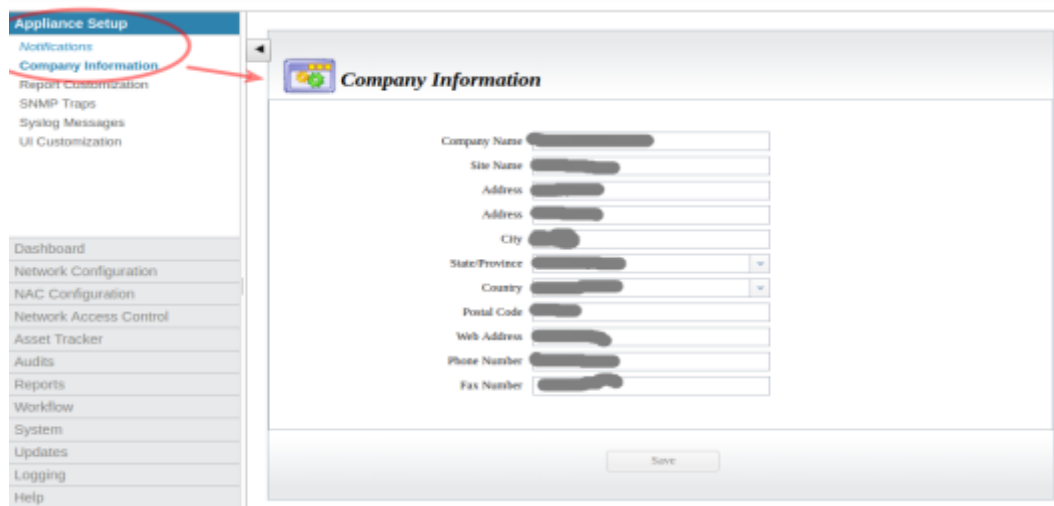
Appliance Setup
Notifications
Company Information
Report Customization
SNMP Traps
Syslog Messages
UI Customization

Dashboard
Network Configuration
NAC Configuration
Network Access Control
Asset Tracker
Audits
Reports
Workflow
System
Updates
Logging
Help

◄

Company Information

Company Name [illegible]
Site Name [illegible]
Address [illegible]
Address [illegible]
City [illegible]
State/Province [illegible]
Country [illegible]
Postal Code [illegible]
Web Address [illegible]
Phone Number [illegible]
Fax Number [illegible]

Save